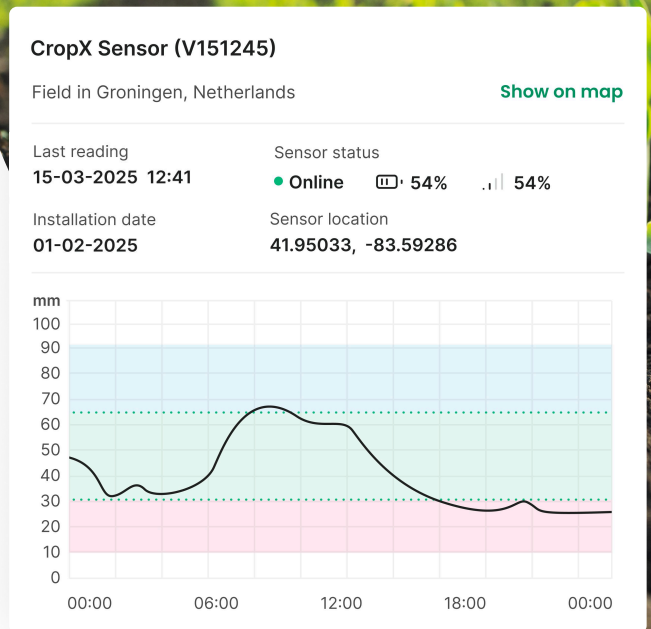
CropX Sensor (V151245)

Field in Groningen, Netherlands

Show on map

Last reading
15-03-2025 12:41

Sensor status
Online 54% 54%

Installation date
01-02-2025

Sensor location
41.95033, -83.59286

mm
100
90
80
70
60
50
40
30
20
10
0

00:00 06:00 12:00 18:00 00:00